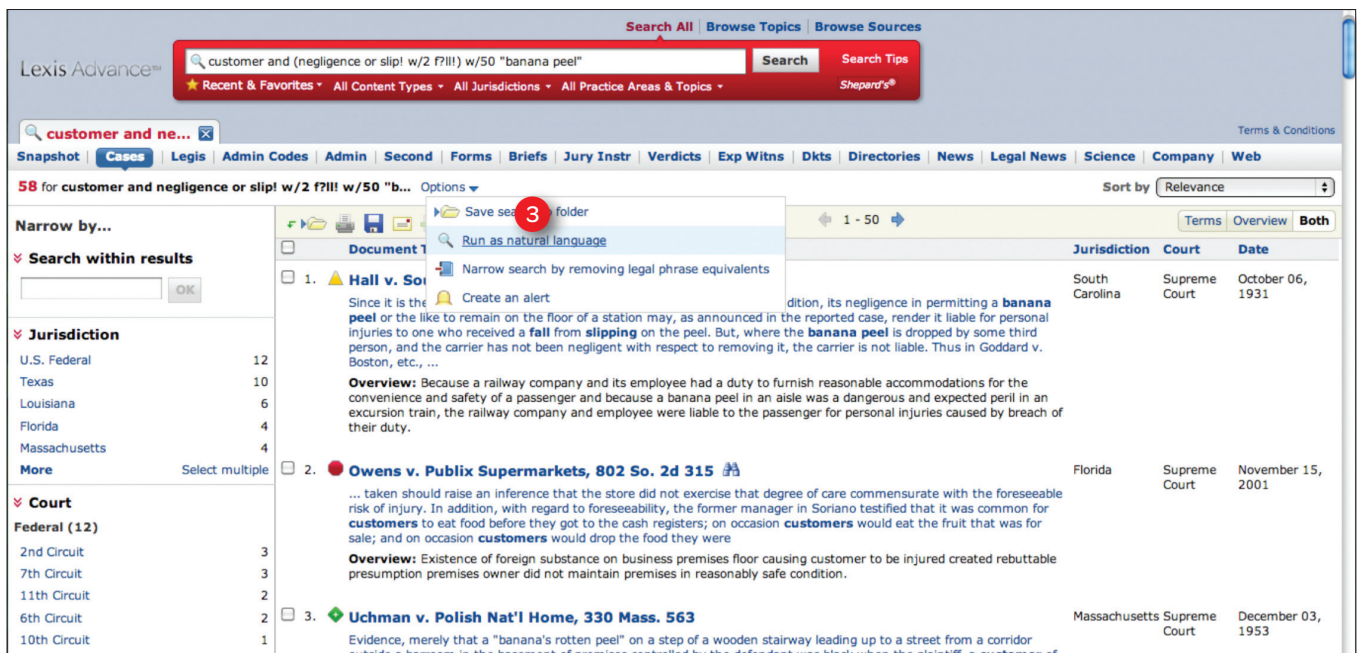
Search All | Browse Topics | Browse Sources

Lexis Advance

customer and (negligence or slip! w/2 f?ll!) w/50 "banana peel"

Search

Search Tips

Recent & Favorites ▾ All Content Types ▾ All Jurisdictions ▾ All Practice Areas & Topics ▾

Shepard's®

customer and ne...

Terms & Conditions

Snapshot | Cases | Legis | Admin Codes | Admin | Second | Forms | Briefs | Jury Instr | Verdicts | Exp Witns | Dkts | Directories | News | Legal News | Science | Company | Web

58 for customer and negligence or slip! w/2 f?ll! w/50 "b... Options ▾

Sort by Relevance

Narrow by...

Search within results

OK

Jurisdiction

| | |
|---|---|
| U.S. Federal | 12 |
| Texas | 10 |
| Louisiana | 6 |
| Florida | 4 |
| Massachusetts | 4 |

More Select multiple

Court

Federal (12)

| | |
|---|---|
| 2nd Circuit | 3 |
| 7th Circuit | 3 |
| 11th Circuit | 2 |
| 6th Circuit | 2 |
| 10th Circuit | 1 |

Save se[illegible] folder

3

Run as natural language

Narrow search by removing legal phrase equivalents

Create an alert

1 - 50

Terms Overview Both

Document T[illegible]

Jurisdiction Court Date

1. Hall v. Sou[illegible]

South Carolina Supreme Court October 06, 1931

Since it is the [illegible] dition, its negligence in permitting a banana peel or the like to remain on the floor of a station may, as announced in the reported case, render it liable for personal injuries to one who received a fall from slipping on the peel. But, where the banana peel is dropped by some third person, and the carrier has not been negligent with respect to removing it, the carrier is not liable. Thus in Goddard v. Boston, etc., ...

Overview: Because a railway company and its employee had a duty to furnish reasonable accommodations for the convenience and safety of a passenger and because a banana peel in an aisle was a dangerous and expected peril in an excursion train, the railway company and employee were liable to the passenger for personal injuries caused by breach of their duty.

2. Owens v. Publix Supermarkets, 802 So. 2d 315

Florida Supreme Court November 15, 2001

... taken should raise an inference that the store did not exercise that degree of care commensurate with the foreseeable risk of injury. In addition, with regard to foreseeability, the former manager in Soriano testified that it was common for customers to eat food before they got to the cash registers; on occasion customers would eat the fruit that was for sale; and on occasion customers would drop the food they were

Overview: Existence of foreign substance on business premises floor causing customer to be injured created rebuttable presumption premises owner did not maintain premises in reasonably safe condition.

3. Uchman v. Polish Nat'l Home, 330 Mass. 563

Massachusetts Supreme Court December 03, 1953

Evidence, merely that a "banana's rotten peel" on a step of a wooden stairway leading up to a street from a corridor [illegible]